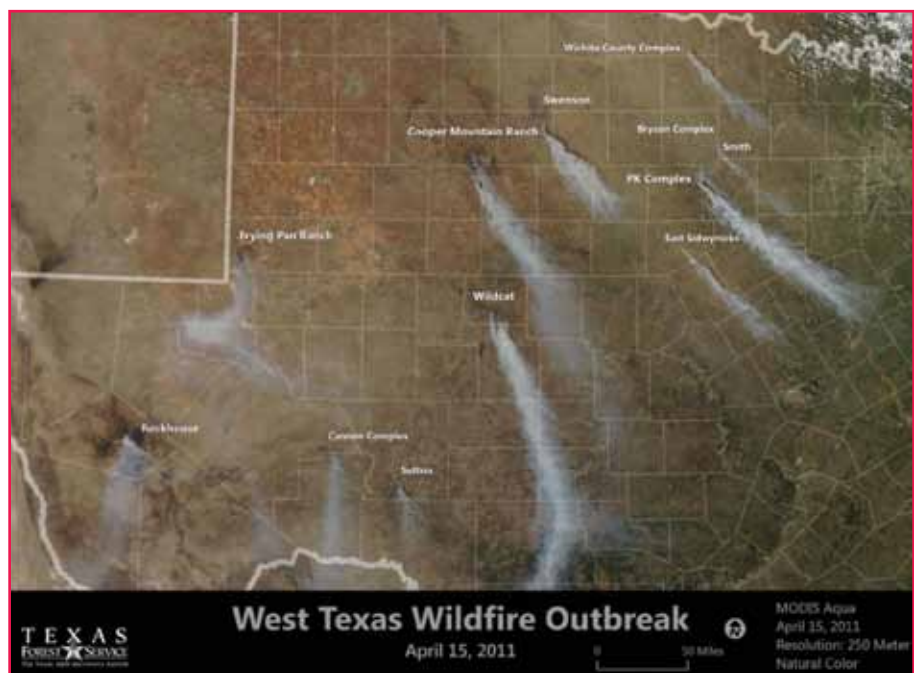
Wichita County Complex
Swenson
Cooper Mountain Ranch
Bryson Complex
Smith
PK Complex
Frying Pan Ranch
East Sidewinder
Wildcat
Rockhouse
Cannon Complex
Sutton

West Texas Wildfire Outbreak
April 15, 2011

0 50 Miles

MODIS Aqua
April 15, 2011
Resolution: 250 Meter
Natural Color

TEXAS
FOREST SERVICE
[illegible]